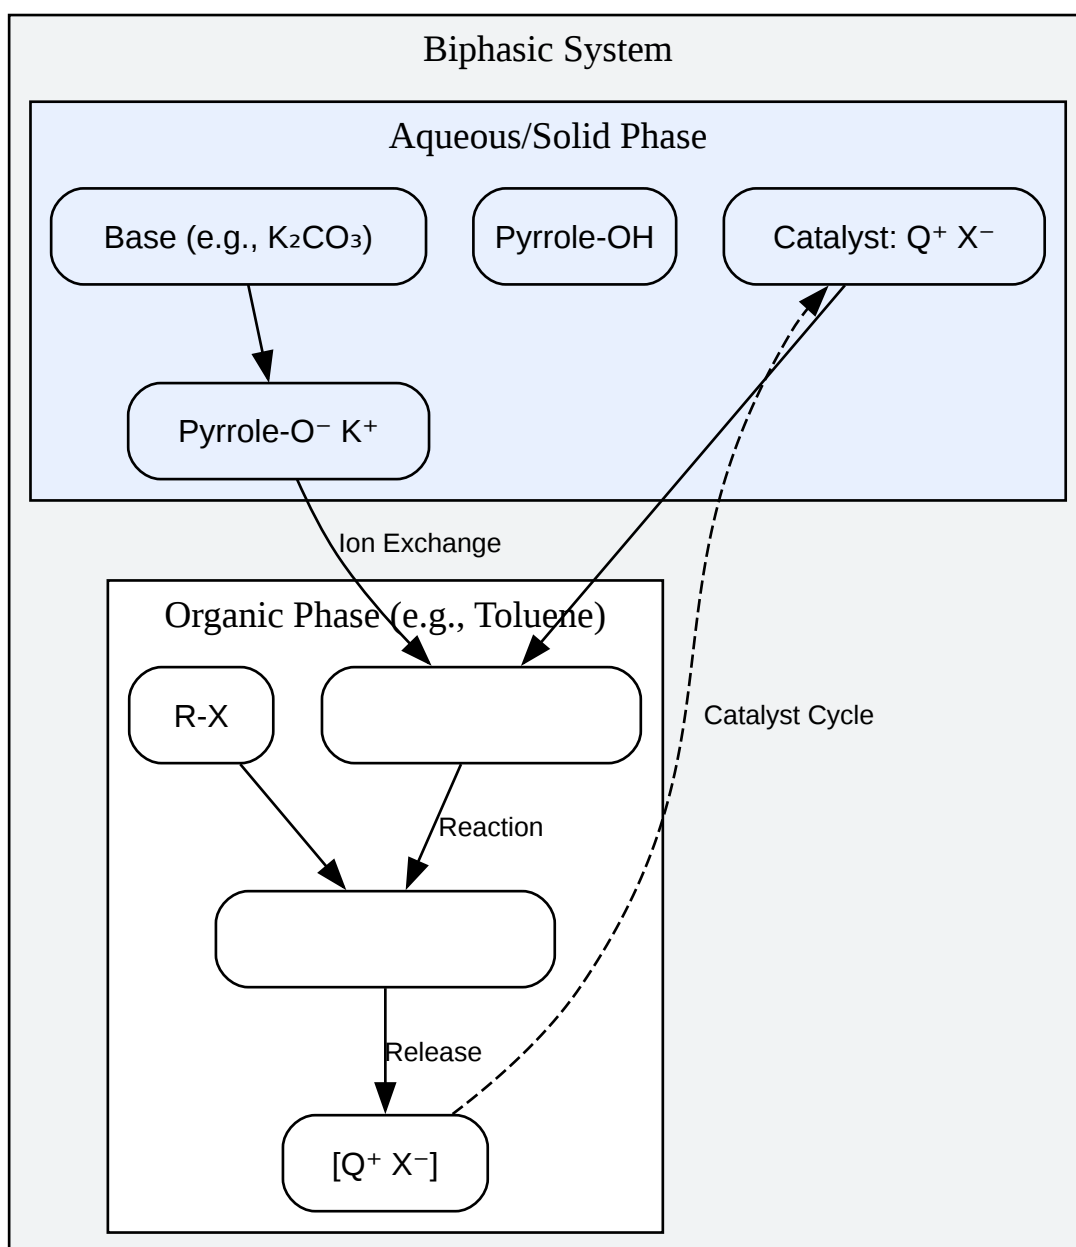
Biphasic System

Aqueous/Solid Phase

Base (e.g., $K_2CO_3$)

Pyrrole-OH

Catalyst: $Q^+ X^-$

Pyrrole-$O^-$ $K^+$

Ion Exchange

Organic Phase (e.g., Toluene)

R-X

Catalyst Cycle

Reaction

Release

$[Q^+ X^-]$